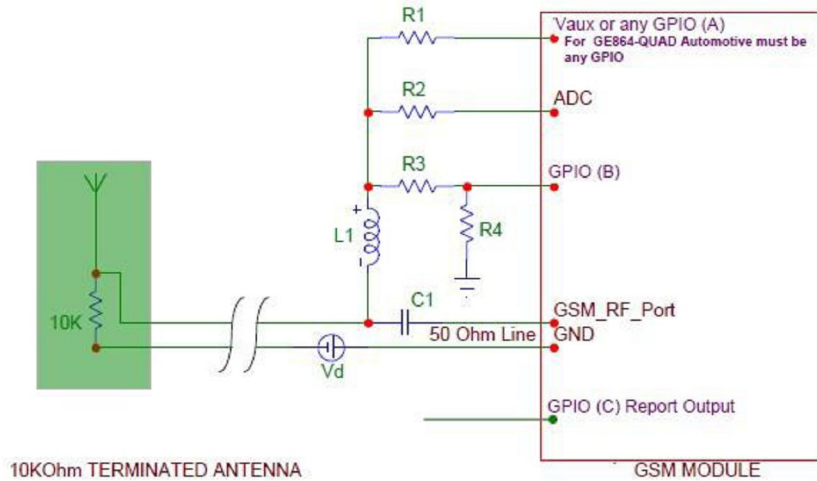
R1

Vaux or any GPIO (A)
For GE864-QUAD Automotive must be any GPIO

R2

ADC

R3

GPIO (B)

+

L1

-

R4

10K

C1

GSM_RF_Port

50 Ohm Line

GND

Vd

GPIO (C) Report Output

10KOhm TERMINATED ANTENNA

GSM MODULE